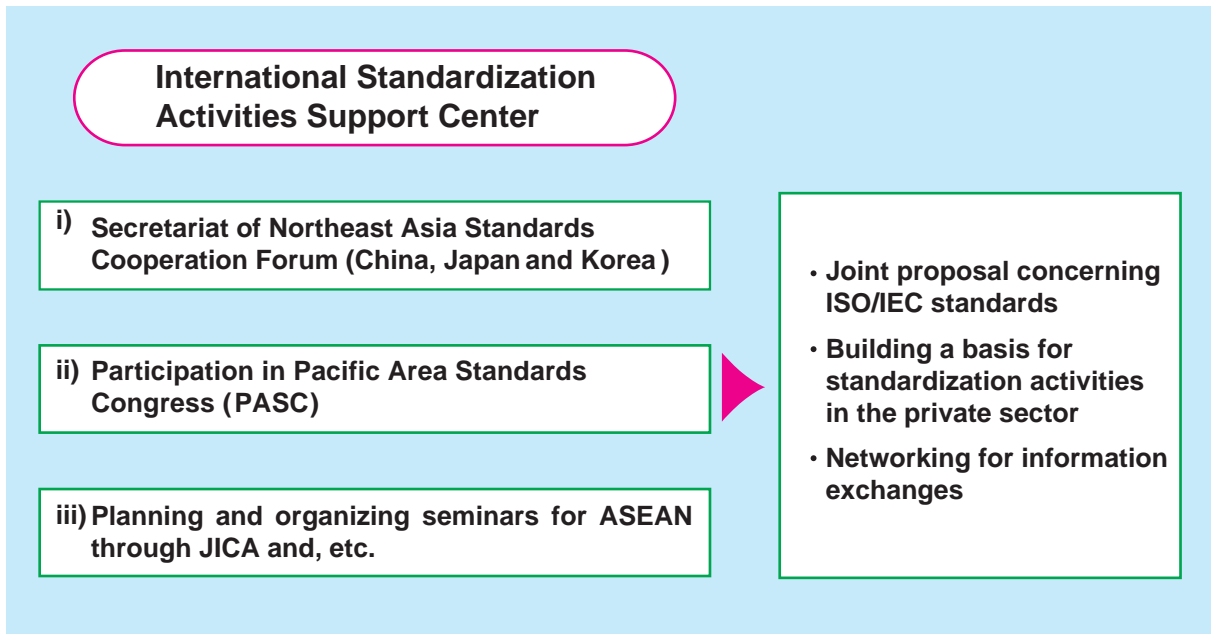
International Standardization Activities Support Center

i) Secretariat of Northeast Asia Standards Cooperation Forum (China, Japan and Korea )

ii) Participation in Pacific Area Standards Congress ( PASC)

iii) Planning and organizing seminars for ASEAN through JICA and, etc.

・Joint proposal concerning ISO/IEC standards

・Building a basis for standardization activities in the private sector

・Networking for information exchanges